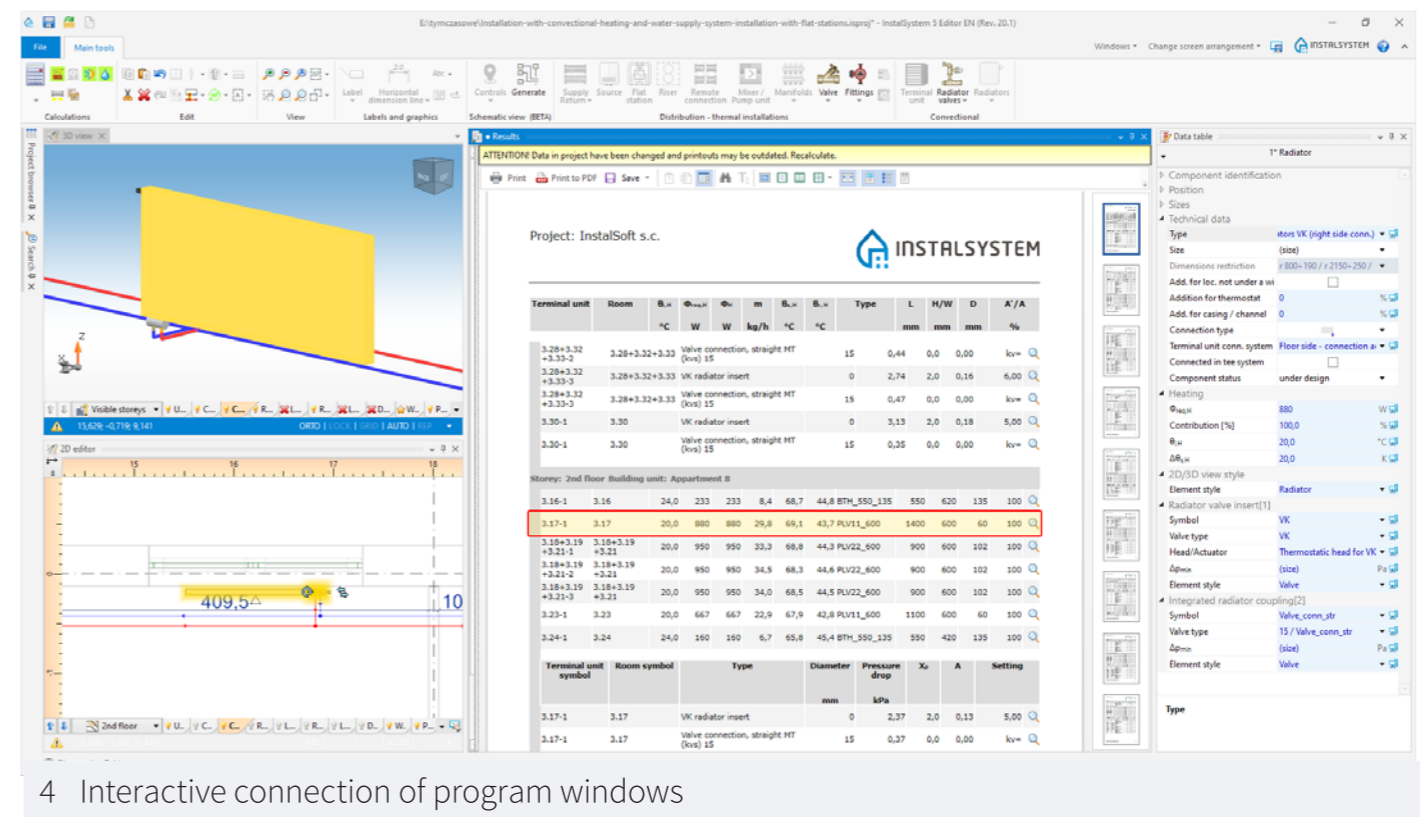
E:\tymczasowe\Installation-with-convectional-heating-and-water-supply-system-installation-with-flat-stations.isproj* - InstalSystem 5 Editor EN (Rev. 20.1)

File Main tools

Windows ▾ Change screen arrangement ▾ INSTALSYSTEM

Calculations Edit View Labels and graphics Schematic view (BETA) Distribution - thermal installations Convectional

Label Horizontal dimension line Controls Generate Supply Return Source Flat station Riser Remote connection Mixer / Pump unit Manifolds Valve Fittings Terminal unit Radiator valves Radiators

3D view

Project browser Search

Visible storeys U... C... C... R... L... R... L... D... W... P...

15,629; -0,719; 9,141 ORTO LOCK GRID AUTO REP

2D editor

15 16 17 18

409,5 10

2nd floor U... C... C... R... L... R... L... D... W... P...

Results

ATTENTION! Data in project have been changed and printouts may be outdated. Recalculate.

Print Print to PDF Save

Project: InstalSoft s.c.

INSTALSYSTEM

| Terminal unit | Room | θᵢ,H °C | Φ W | Φ W | m kg/h | θ °C | θ °C | Type | L mm | H/W mm | D mm | A'/A % |
|---|---|---|---|---|---|---|---|---|---|---|---|---|
| 3.28+3.32 +3.33-2 | 3.28+3.32+3.33 | | | | | | | Valve connection, straight MT (kvs) 15 | 15 | 0,44 | 0,0 | 0,00 kv= |
| 3.28+3.32 +3.33-3 | 3.28+3.32+3.33 | | | | | | | VK radiator insert | 0 | 2,74 | 2,0 | 0,16 6,00 |
| 3.28+3.32 +3.33-3 | 3.28+3.32+3.33 | | | | | | | Valve connection, straight MT (kvs) 15 | 15 | 0,47 | 0,0 | 0,00 kv= |
| 3.30-1 | 3.30 | | | | | | | VK radiator insert | 0 | 3,13 | 2,0 | 0,18 5,00 |
| 3.30-1 | 3.30 | | | | | | | Valve connection, straight MT (kvs) 15 | 15 | 0,35 | 0,0 | 0,00 kv= |

Storey: 2nd floor Building unit: Appartment 8

| | | | | | | | | | | | | |
|---|---|---|---|---|---|---|---|---|---|---|---|---|
| 3.16-1 | 3.16 | 24,0 | 233 | 233 | 8,4 | 68,7 | 44,8 | BTH_550_135 | 550 | 620 | 135 | 100 |
| 3.17-1 | 3.17 | 20,0 | 880 | 880 | 29,8 | 69,1 | 43,7 | PLV11_600 | 1400 | 600 | 60 | 100 |
| 3.18+3.19 +3.21-1 | 3.18+3.19 +3.21 | 20,0 | 950 | 950 | 33,3 | 68,8 | 44,3 | PLV22_600 | 900 | 600 | 102 | 100 |
| 3.18+3.19 +3.21-2 | 3.18+3.19 +3.21 | 20,0 | 950 | 950 | 34,5 | 68,3 | 44,6 | PLV22_600 | 900 | 600 | 102 | 100 |
| 3.18+3.19 +3.21-3 | 3.18+3.19 +3.21 | 20,0 | 950 | 950 | 34,0 | 68,5 | 44,5 | PLV22_600 | 900 | 600 | 102 | 100 |
| 3.23-1 | 3.23 | 20,0 | 667 | 667 | 22,9 | 67,9 | 42,8 | PLV11_600 | 1100 | 600 | 60 | 100 |
| 3.24-1 | 3.24 | 24,0 | 160 | 160 | 6,7 | 65,8 | 45,4 | BTH_550_135 | 550 | 420 | 135 | 100 |

| Terminal unit symbol | Room symbol | Type | Diameter mm | Pressure drop kPa | Xₚ | A | Setting |
|---|---|---|---|---|---|---|---|
| 3.17-1 | 3.17 | VK radiator insert | 0 | 2,37 | 2,0 | 0,13 | 5,00 |
| 3.17-1 | 3.17 | Valve connection, straight MT (kvs) 15 | 15 | 0,37 | 0,0 | 0,00 | kv= |

Data table
1* Radiator
Component identification
Position
Sizes
Technical data
Type | ators VK (right side conn.)
Size | (size)
Dimensions restriction | r 800÷190 / r 2150÷250 /
Add. for loc. not under a wi
Addition for thermostat | 0 %
Add. for casing / channel | 0 %
Connection type
Terminal unit conn. system | Floor side - connection a
Connected in tee system
Component status | under design
Heating
Φ | 880 W
Contribution [%] | 100,0 %
θᵢ,H | 20,0 °C
Δθ | 20,0 K
2D/3D view style
Element style | Radiator
Radiator valve insert[1]
Symbol | VK
Valve type | VK
Head/Actuator | Thermostatic head for VK
Δp | (size) Pa
Element style | Valve
Integrated radiator coupling[2]
Symbol | Valve_conn_str
Valve type | 15 / Valve_conn_str
Δp | (size) Pa
Element style | Valve

Type

4 Interactive connection of program windows